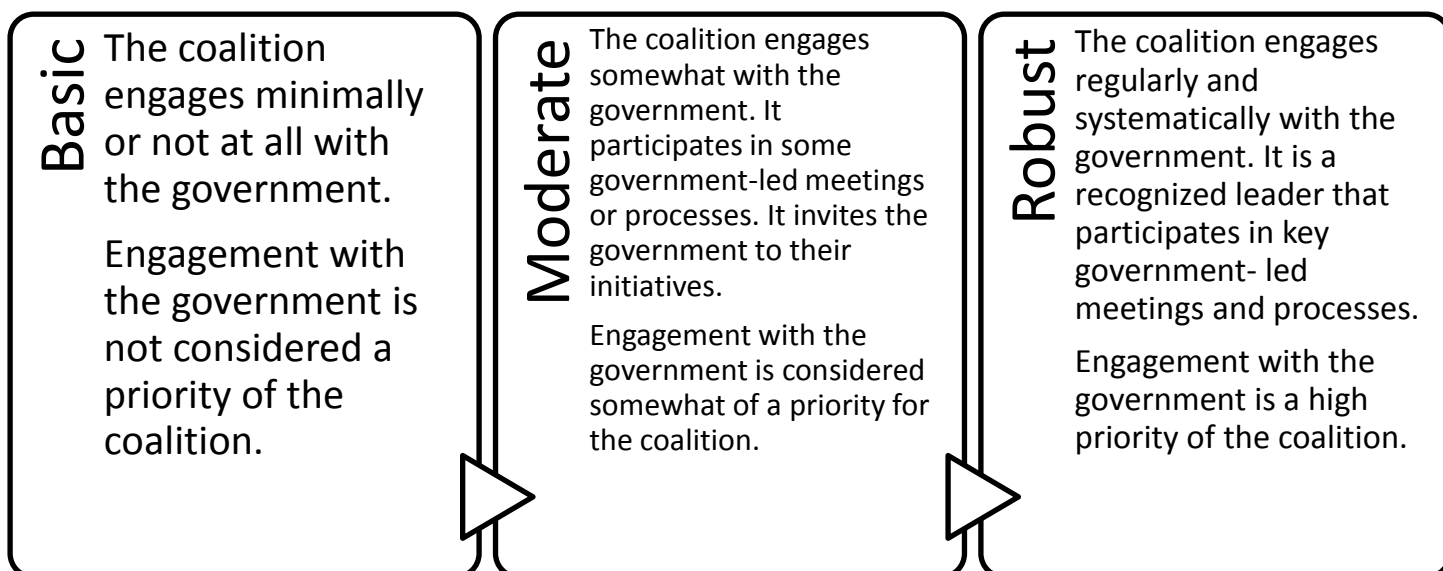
Basic

The coalition engages minimally or not at all with the government.

Engagement with the government is not considered a priority of the coalition.

Moderate

The coalition engages somewhat with the government. It participates in some government-led meetings or processes. It invites the government to their initiatives.

Engagement with the government is considered somewhat of a priority for the coalition.

Robust

The coalition engages regularly and systematically with the government. It is a recognized leader that participates in key government- led meetings and processes.

Engagement with the government is a high priority of the coalition.